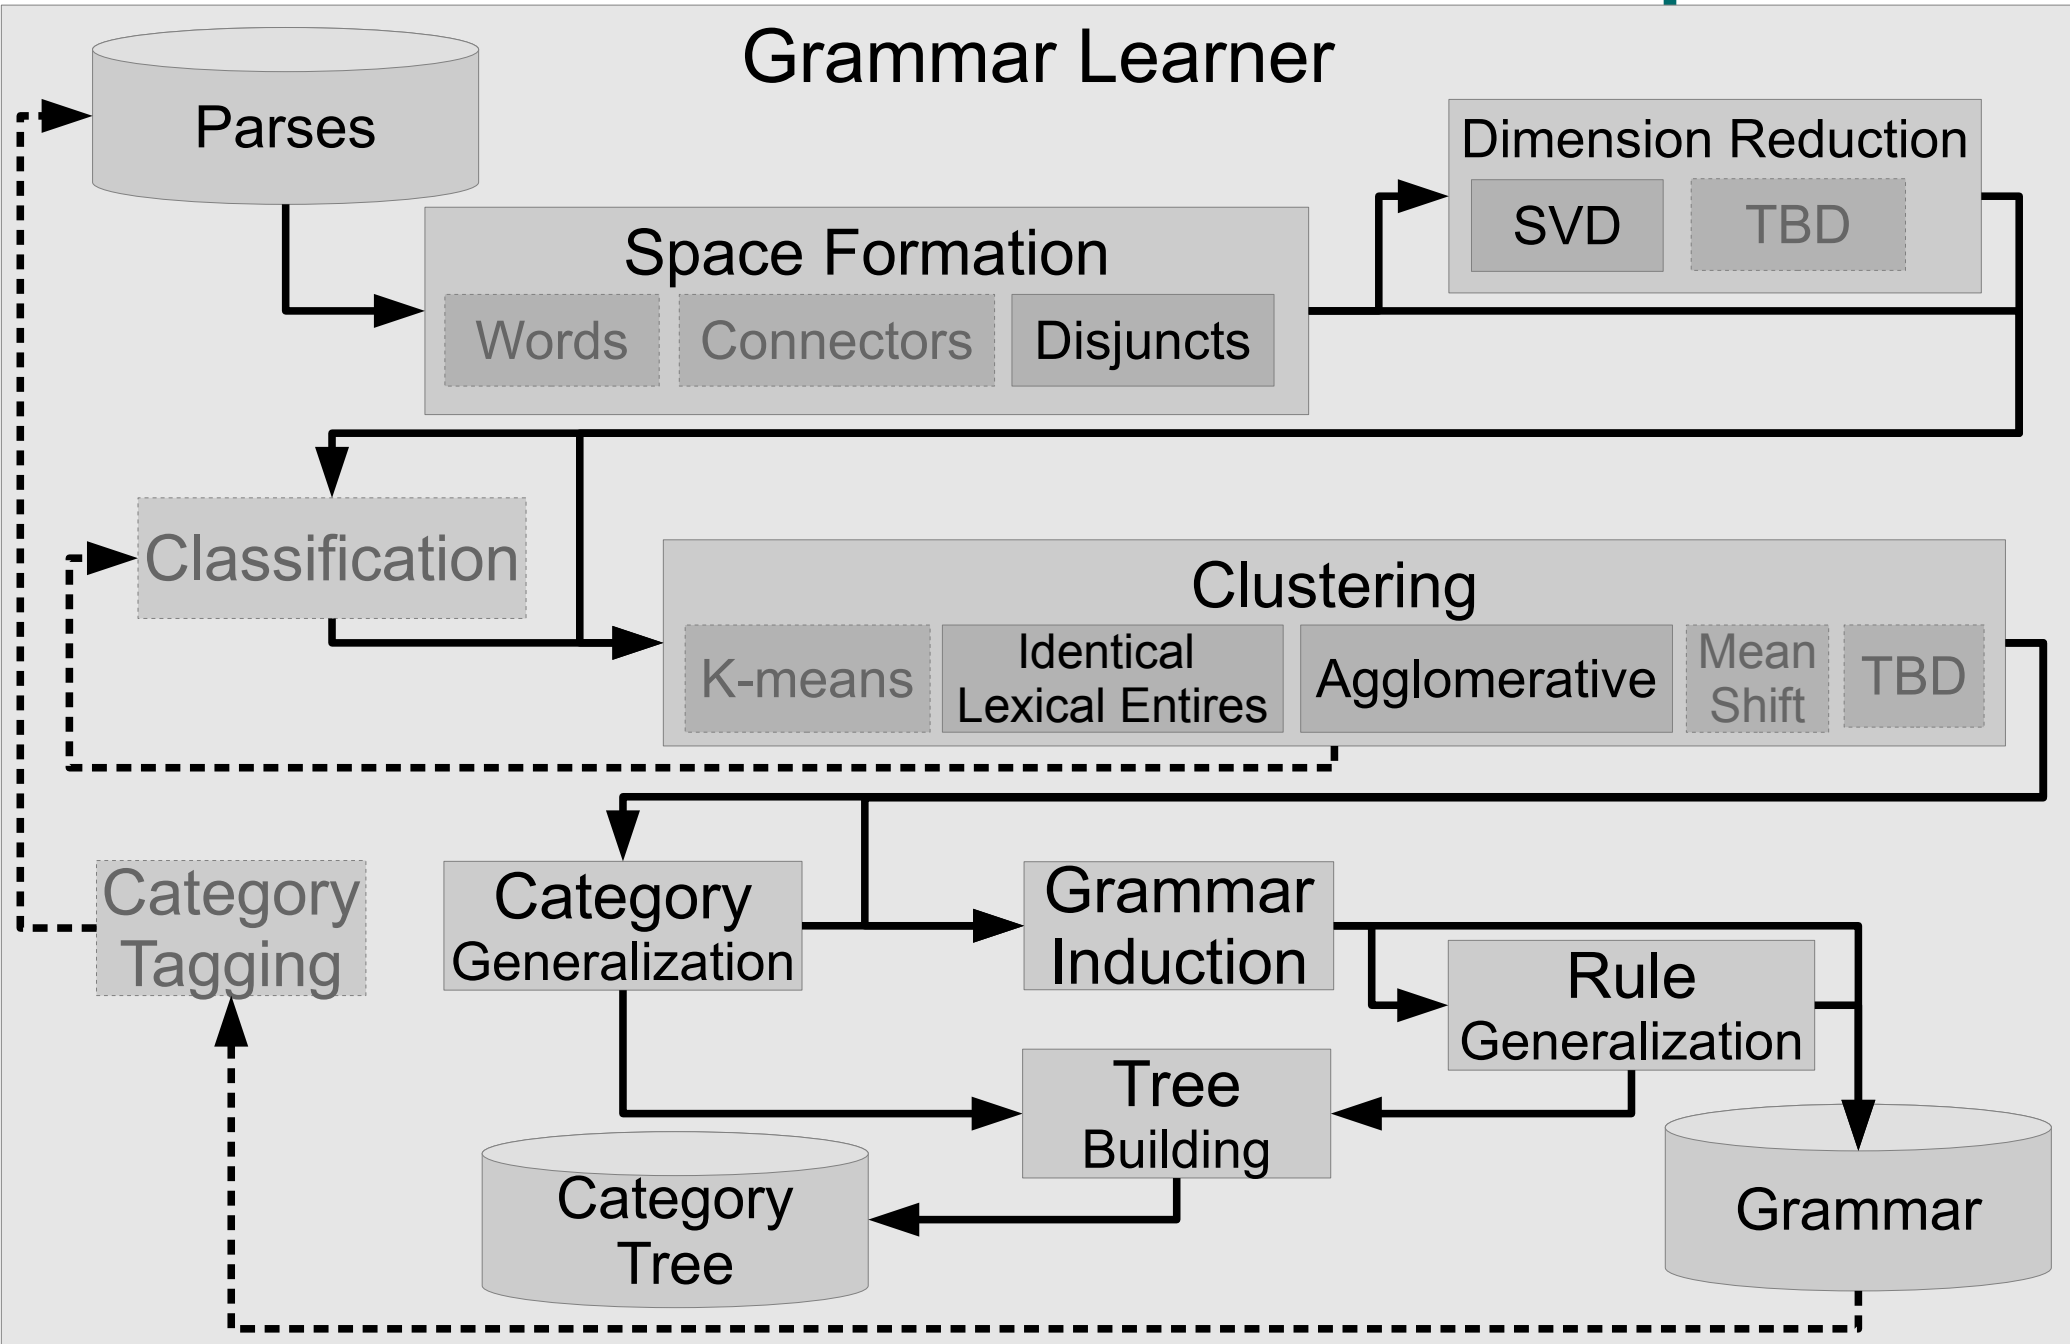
Grammar Learner

Parses

Dimension Reduction

SVD

TBD

Space Formation

Words

Connectors

Disjuncts

Classification

Clustering

K-means

Identical Lexical Entires

Agglomerative

Mean Shift

TBD

Category Tagging

Category Generalization

Grammar Induction

Rule Generalization

Tree Building

Category Tree

Grammar